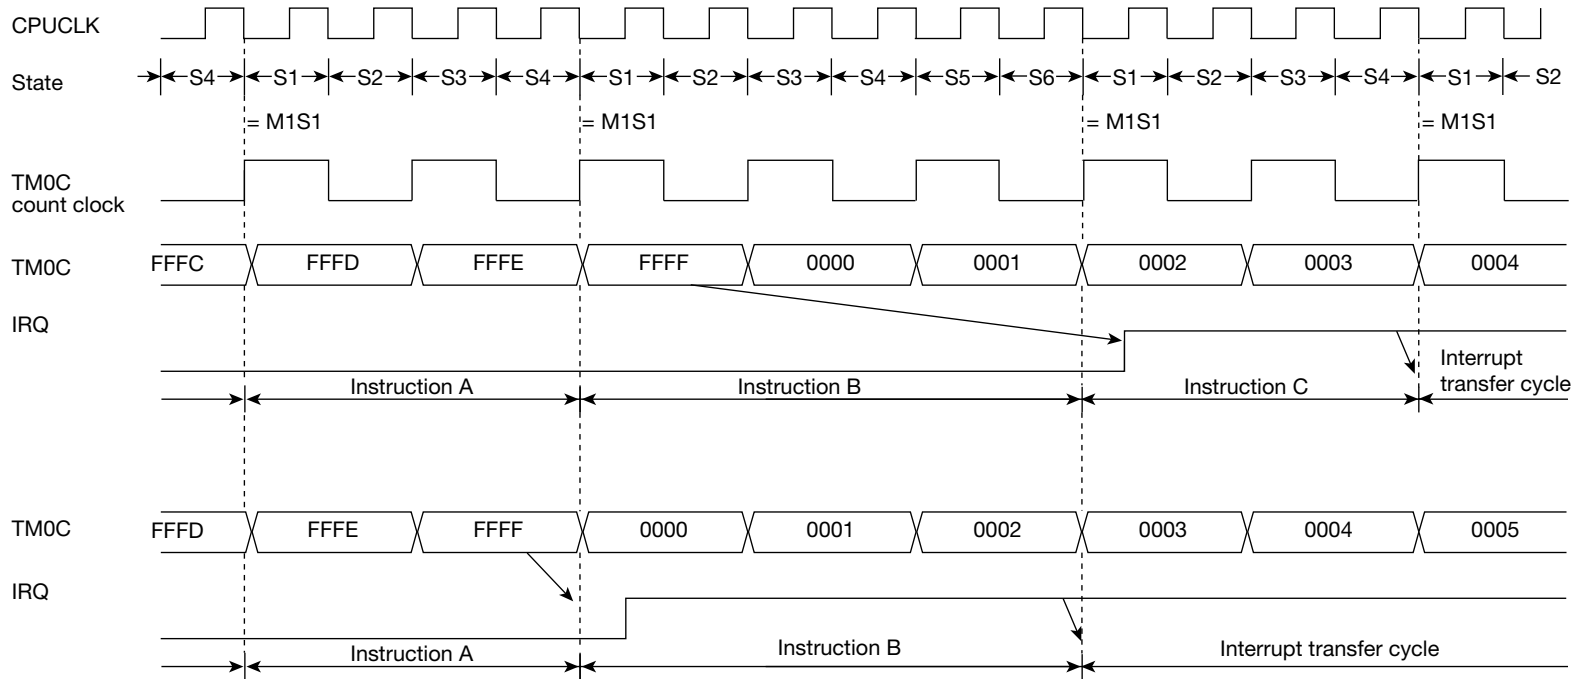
CPUCLK

State S4 S1 S2 S3 S4 S1 S2 S3 S4 S5 S6 S1 S2 S3 S4 S1 S2

= M1S1 = M1S1 = M1S1 = M1S1

TM0C count clock

TM0C FFFC FFFD FFFE FFFF 0000 0001 0002 0003 0004

IRQ

Instruction A Instruction B Instruction C Interrupt transfer cycle

TM0C FFFD FFFE FFFF 0000 0001 0002 0003 0004 0005

IRQ

Instruction A Instruction B Interrupt transfer cycle